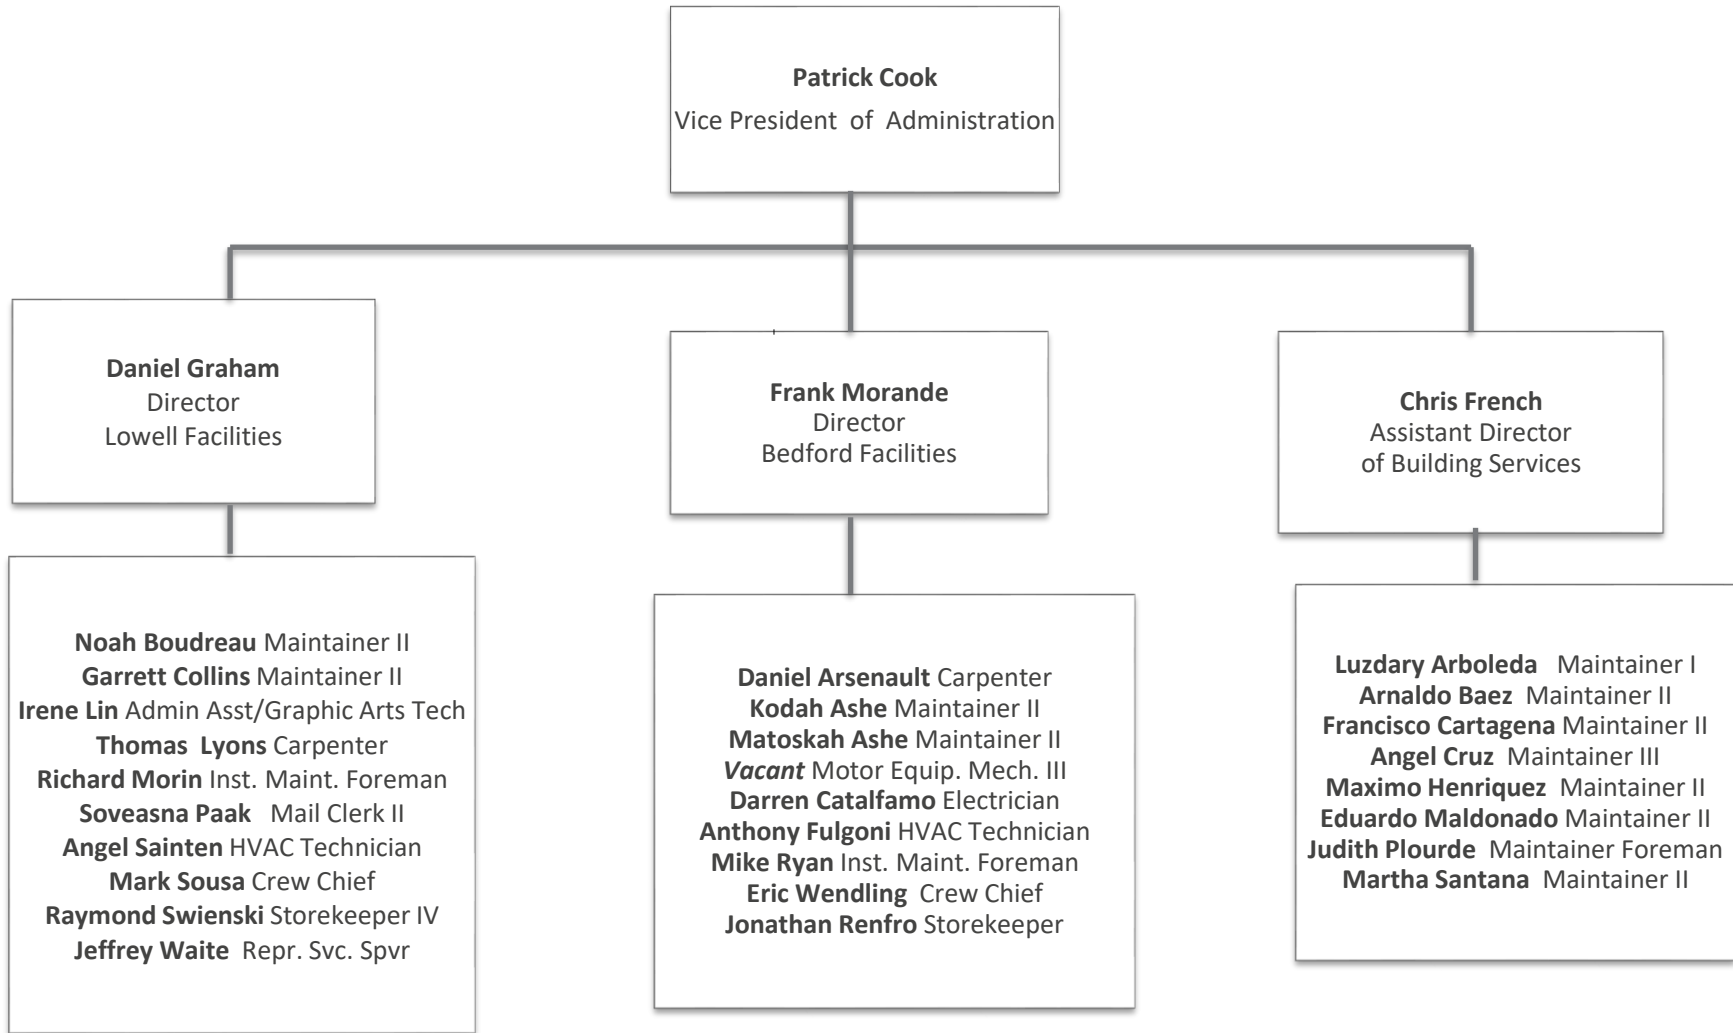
Patrick Cook
Vice President of Administration

Daniel Graham
Director
Lowell Facilities

Frank Morande
Director
Bedford Facilities

Chris French
Assistant Director
of Building Services

Noah Boudreau Maintainer II
Garrett Collins Maintainer II
Irene Lin Admin Asst/Graphic Arts Tech
Thomas Lyons Carpenter
Richard Morin Inst. Maint. Foreman
Soveasna Paak Mail Clerk II
Angel Sainten HVAC Technician
Mark Sousa Crew Chief
Raymond Swienski Storekeeper IV
Jeffrey Waite Repr. Svc. Spvr

Daniel Arsenault Carpenter
Kodah Ashe Maintainer II
Matoskah Ashe Maintainer II
Vacant Motor Equip. Mech. III
Darren Catalfamo Electrician
Anthony Fulgoni HVAC Technician
Mike Ryan Inst. Maint. Foreman
Eric Wendling Crew Chief
Jonathan Renfro Storekeeper

Luzdary Arboleda Maintainer I
Arnaldo Baez Maintainer II
Francisco Cartagena Maintainer II
Angel Cruz Maintainer III
Maximo Henriquez Maintainer II
Eduardo Maldonado Maintainer II
Judith Plourde Maintainer Foreman
Martha Santana Maintainer II